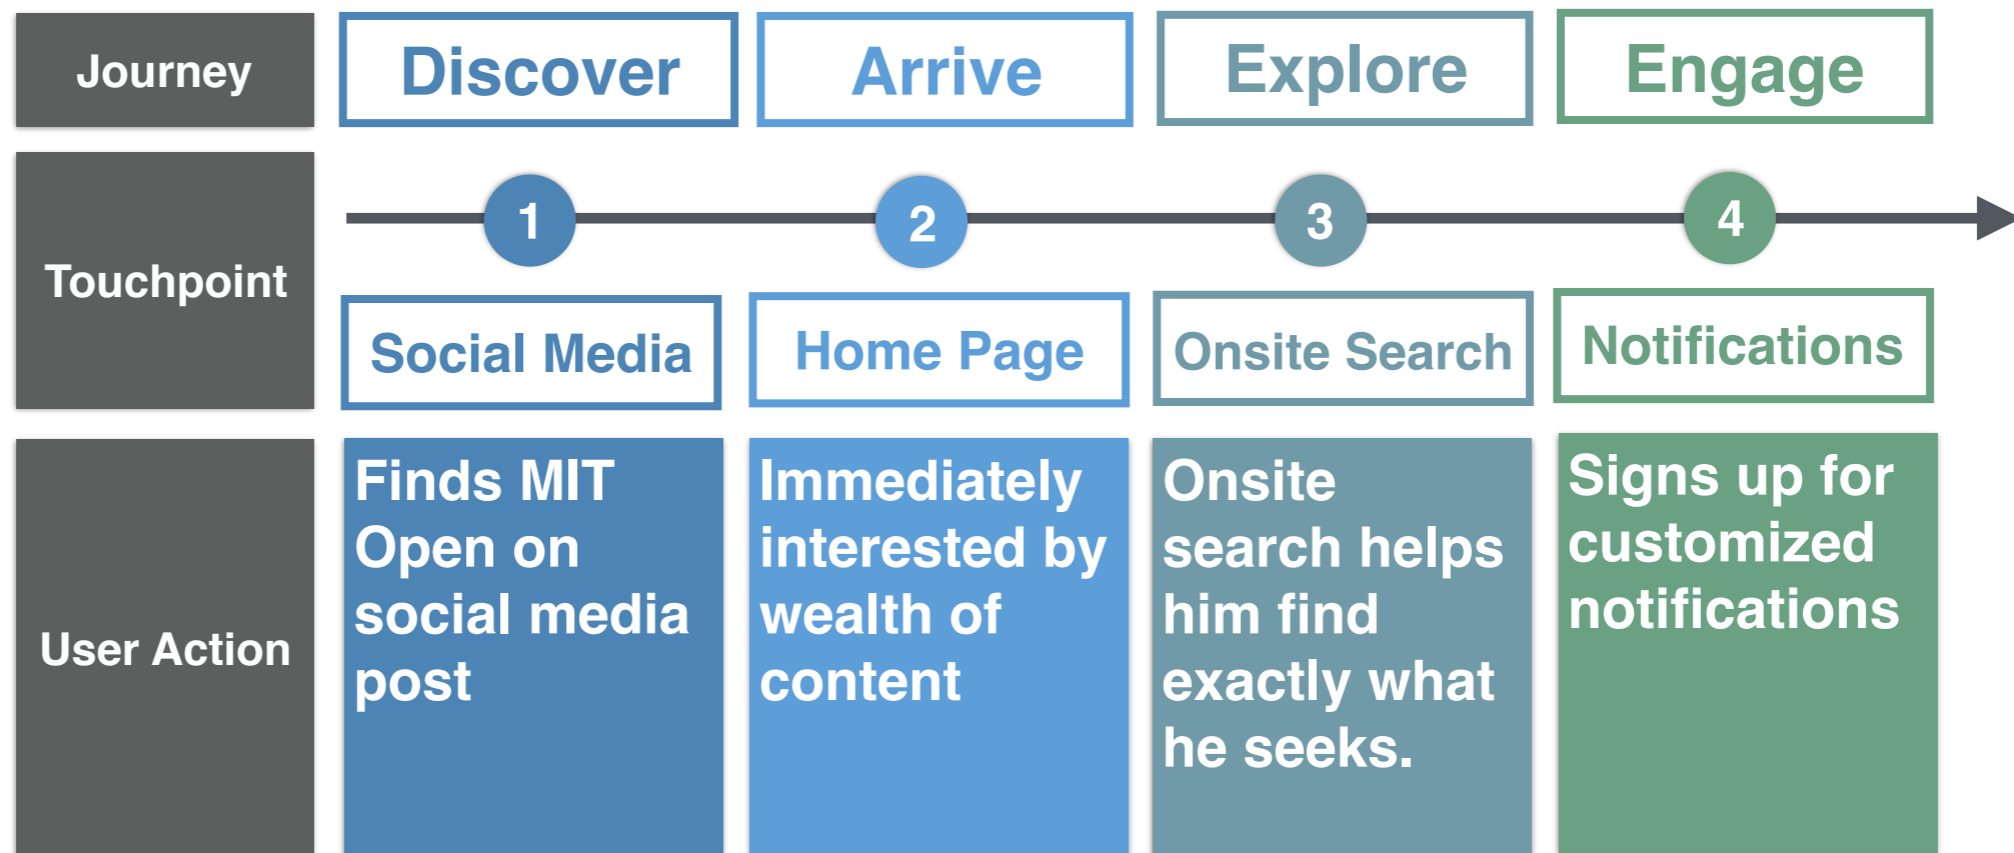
| Journey | Discover | Arrive | Explore | Engage |
|---|---|---|---|---|
| Touchpoint | 1 Social Media | 2 Home Page | 3 Onsite Search | 4 Notifications |
| User Action | Finds MIT Open on social media post | Immediately interested by wealth of content | Onsite search helps him find exactly what he seeks. | Signs up for customized notifications |